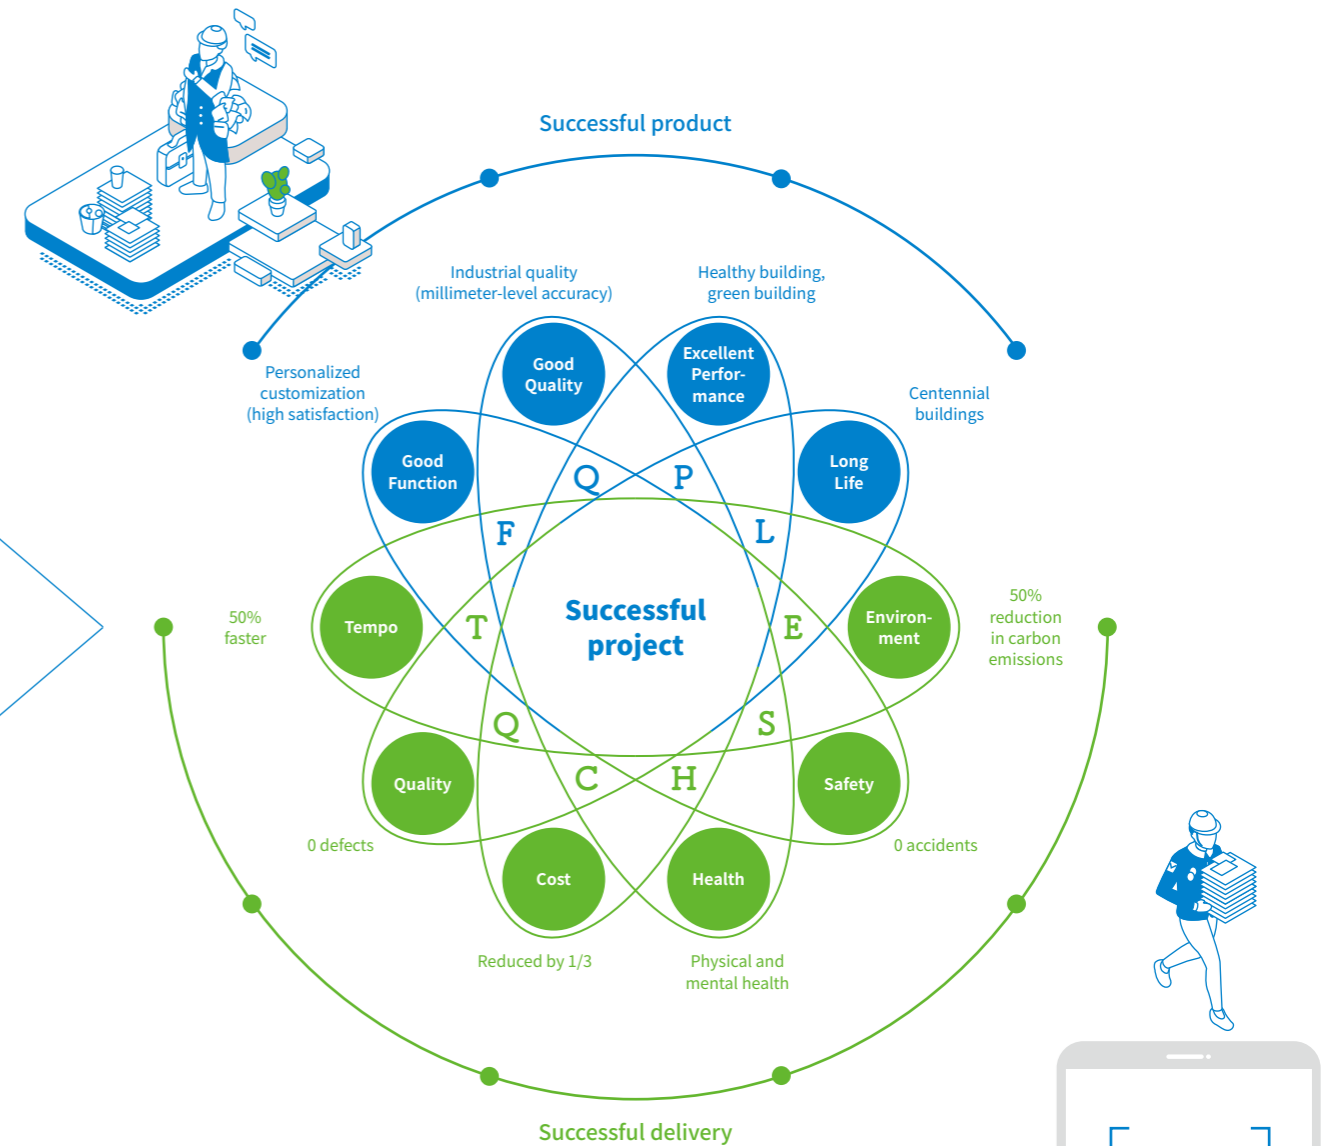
Successful product

Industrial quality (millimeter-level accuracy)

Healthy building, green building

Personalized customization (high satisfaction)

Centennial buildings

Good Quality

Excellent Performance

Good Function

Long Life

Q

P

F

L

50% faster

Tempo

T

Successful project

E

Environment

50% reduction in carbon emissions

Q

S

Quality

C

H

Safety

0 defects

0 accidents

Cost

Health

Reduced by 1/3

Physical and mental health

Successful delivery